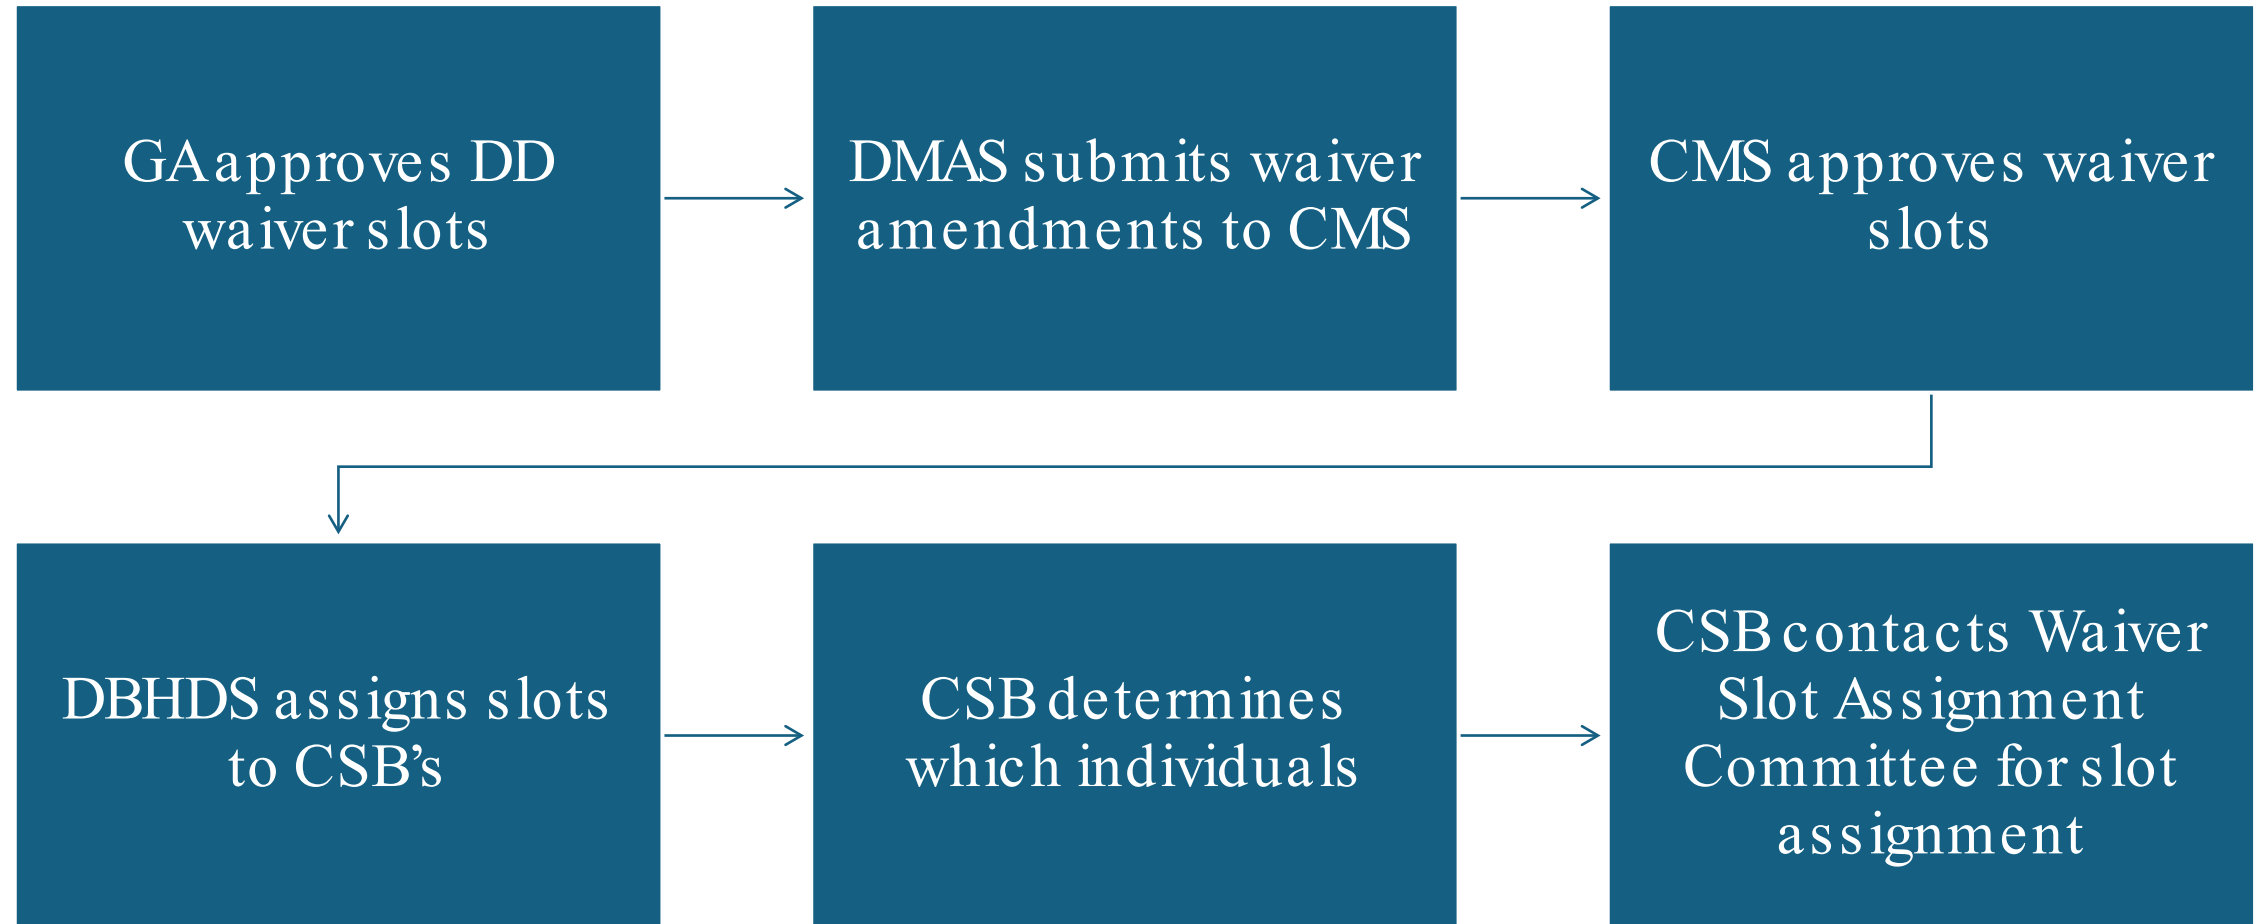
GA approves DD waiver slots

DMAS submits waiver amendments to CMS

CMS approves waiver slots

DBHDS assigns slots to CSB's

CSB determines which individuals

CSB contacts Waiver Slot Assignment Committee for slot assignment